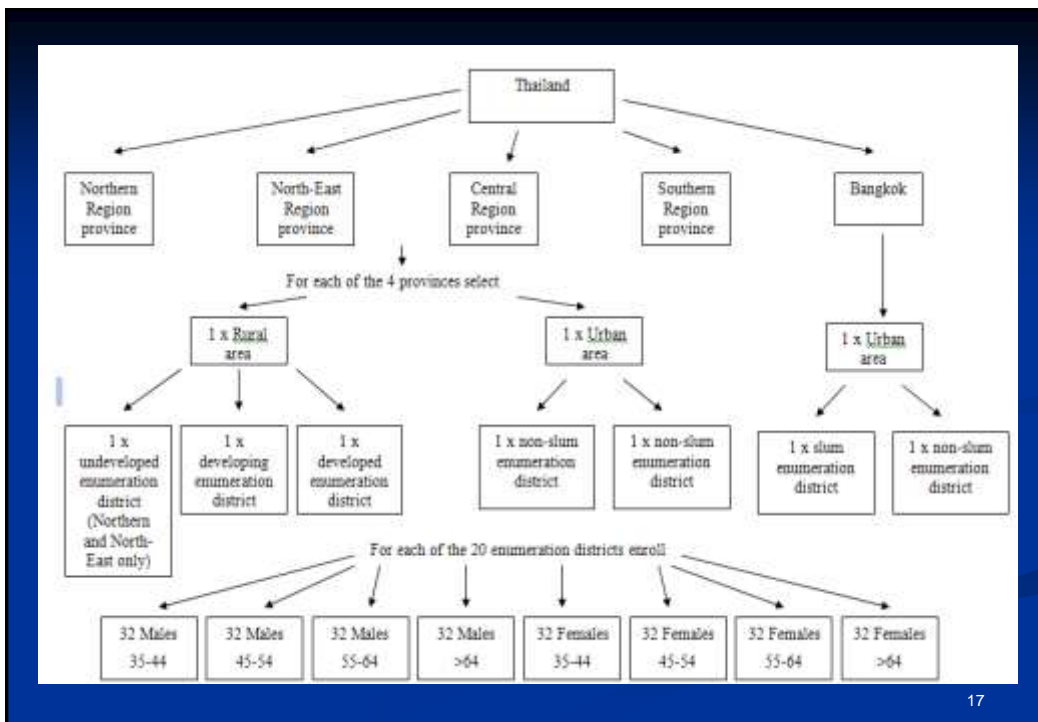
Thailand

Northern Region province

North-East Region province

Central Region province

Southern Region province

Bangkok

For each of the 4 provinces select

1 x Rural area

1 x Urban area

1 x Urban area

1 x undeveloped enumeration district (Northern and North-East only)

1 x developing enumeration district

1 x developed enumeration district

1 x non-slum enumeration district

1 x non-slum enumeration district

1 x slum enumeration district

1 x non-slum enumeration district

For each of the 20 enumeration districts enroll

| 32 Males 35-44 | 32 Males 45-54 | 32 Males 55-64 | 32 Males >64 | 32 Females 35-44 | 32 Females 45-54 | 32 Females 55-64 | 32 Females >64 |
|---|---|---|---|---|---|---|---|

17